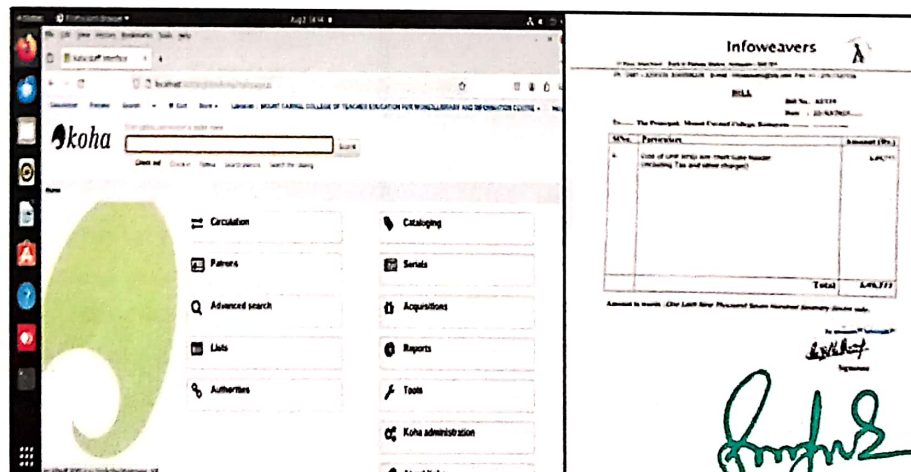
koha

Check out

Circulation

Cataloging

Patrons

Serials

Advanced search

Acquisitions

Lists

Reports

Authorities

Tools

Koha administration

Infoweavers

BILL

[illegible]

| Sl.No. | Particulars | Amount (Rs.) |
|---|---|---|
| 1. | Cost of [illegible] (including Tax and other charges) | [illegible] |
| | Total | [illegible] |

Amount in words : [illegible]

Signature